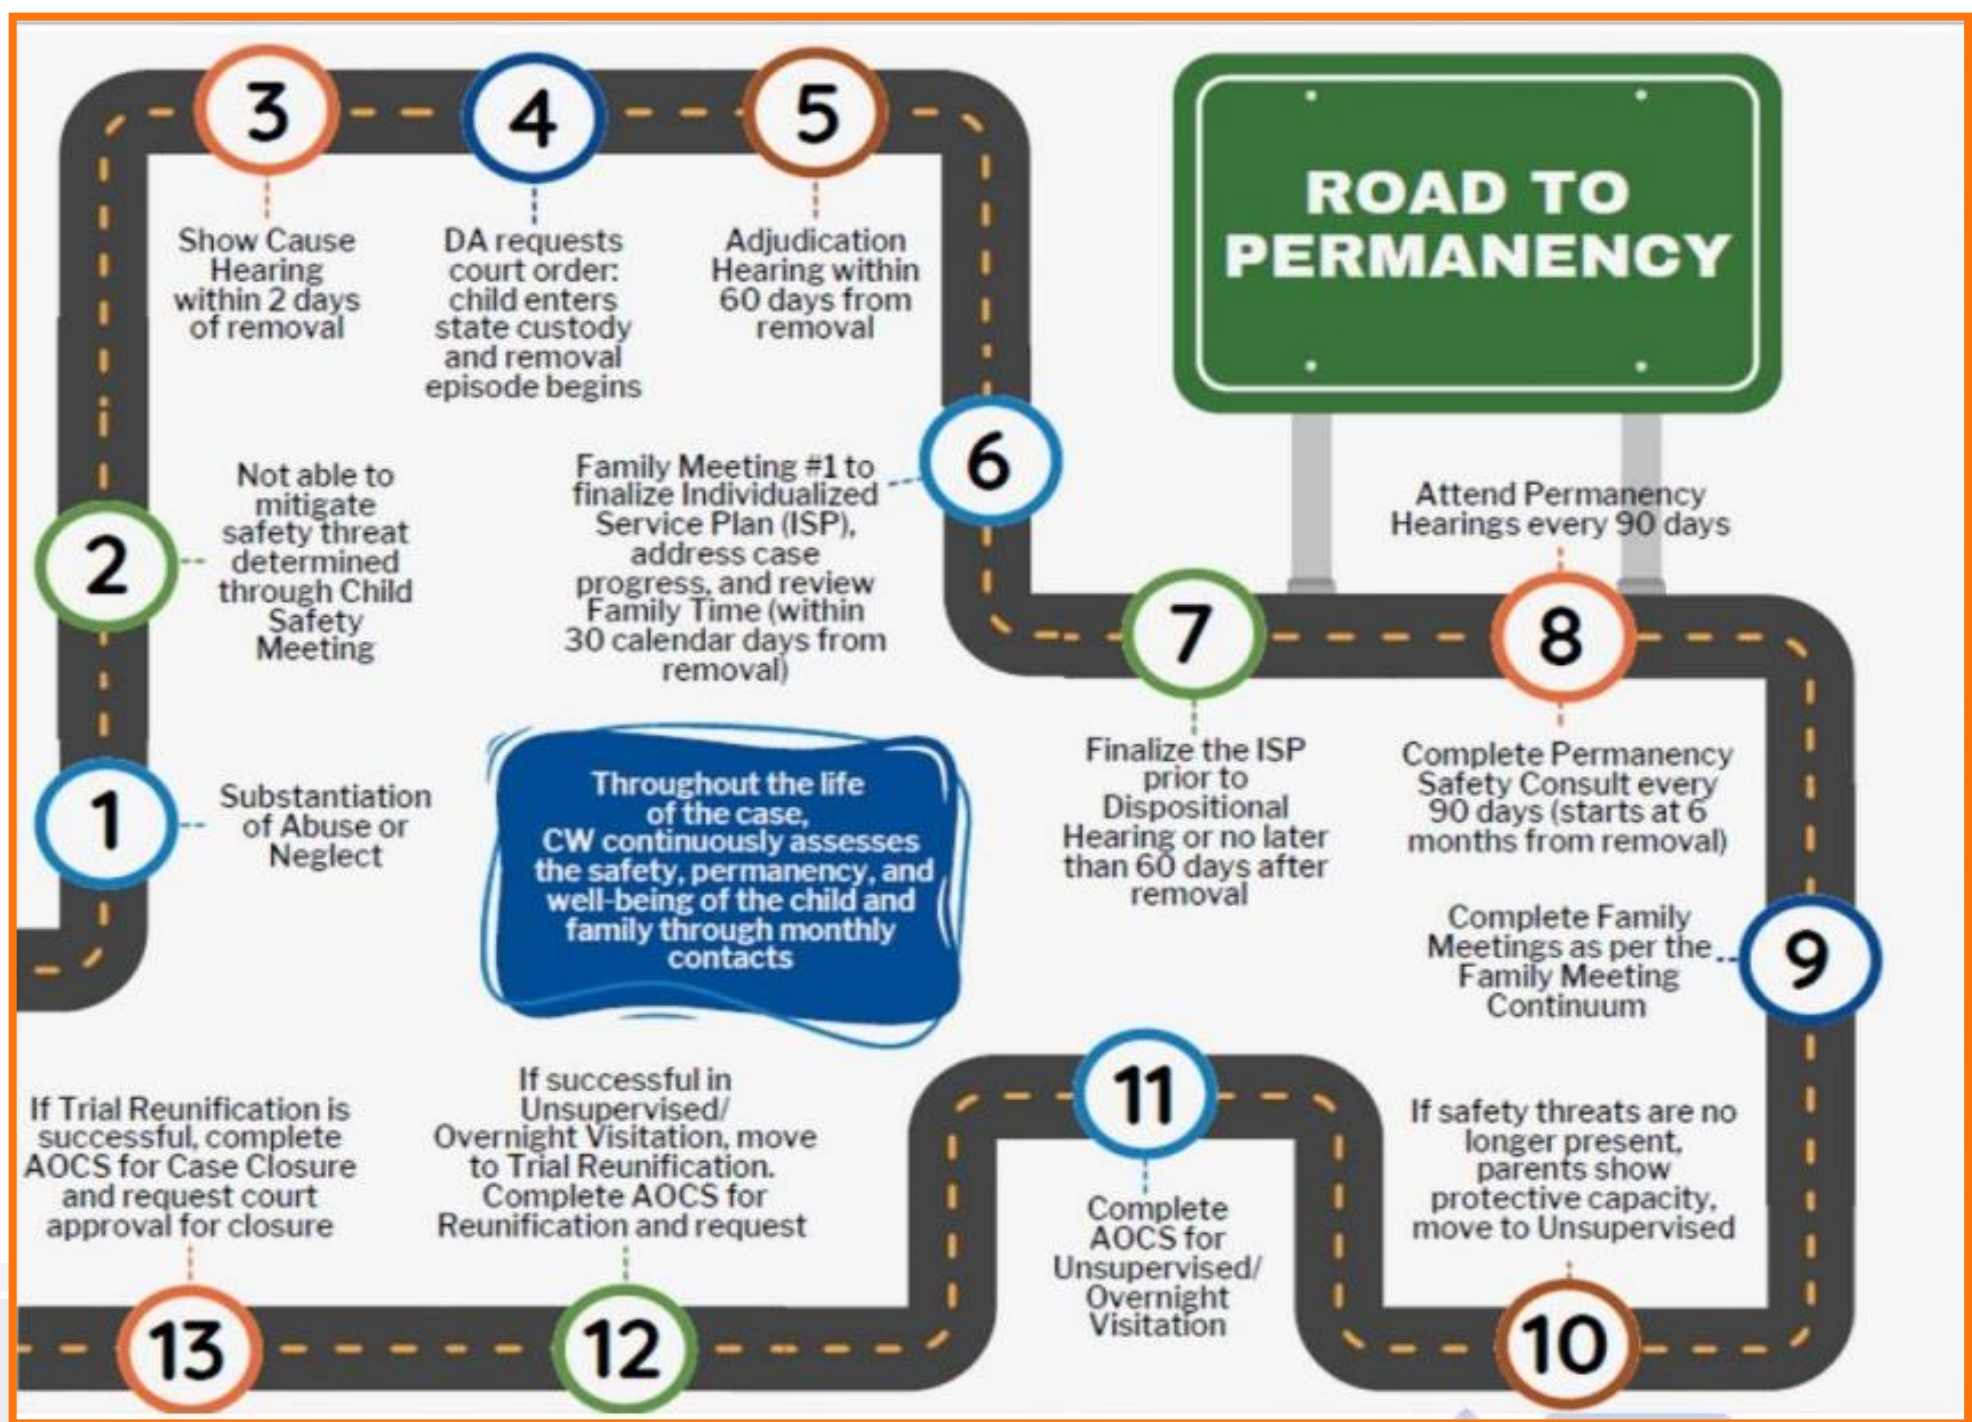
ROAD TO PERMANENCY

3
Show Cause Hearing within 2 days of removal

4
DA requests court order: child enters state custody and removal episode begins

5
Adjudication Hearing within 60 days from removal

2
Not able to mitigate safety threat determined through Child Safety Meeting

1
Substantiation of Abuse or Neglect

6
Family Meeting #1 to finalize Individualized Service Plan (ISP), address case progress, and review Family Time (within 30 calendar days from removal)

7
Finalize the ISP prior to Dispositional Hearing or no later than 60 days after removal

8
Attend Permanency Hearings every 90 days

Complete Permanency Safety Consult every 90 days (starts at 6 months from removal)

9
Complete Family Meetings as per the Family Meeting Continuum

Throughout the life of the case, CW continuously assesses the safety, permanency, and well-being of the child and family through monthly contacts

10
If safety threats are no longer present, parents show protective capacity, move to Unsupervised

11
Complete AOCS for Unsupervised/ Overnight Visitation

12
If successful in Unsupervised/ Overnight Visitation, move to Trial Reunification. Complete AOCS for Reunification and request

13
If Trial Reunification is successful, complete AOCS for Case Closure and request court approval for closure